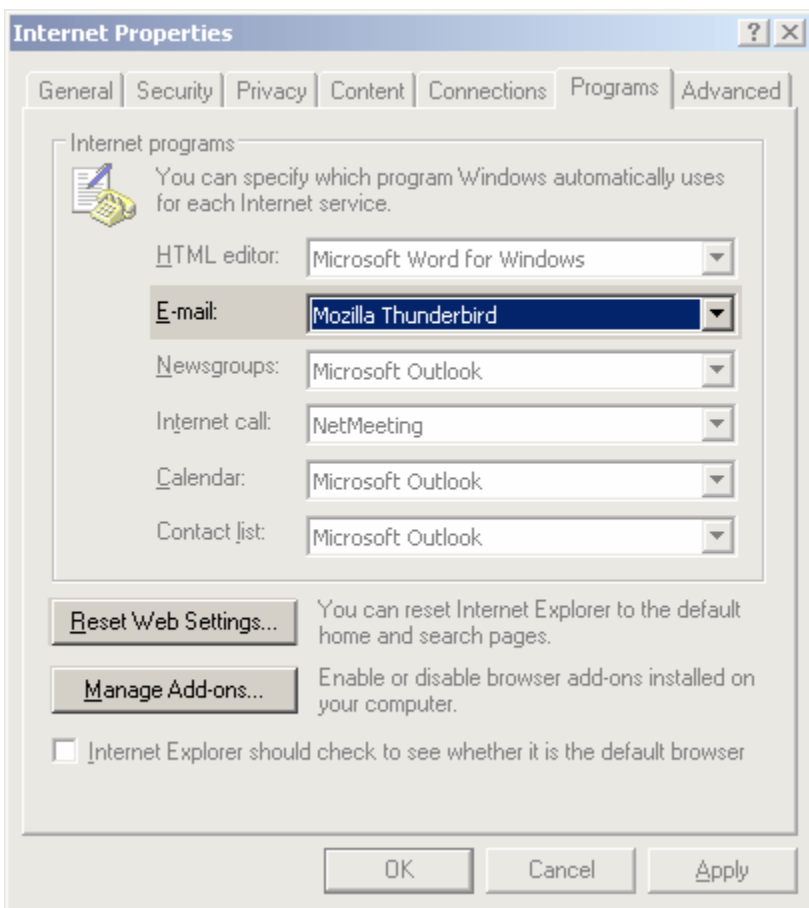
Internet Properties

? X

General | Security | Privacy | Content | Connections | Programs | Advanced

Internet programs

You can specify which program Windows automatically uses for each Internet service.

HTML editor: Microsoft Word for Windows

E-mail: Mozilla Thunderbird

Newsgroups: Microsoft Outlook

Internet call: NetMeeting

Calendar: Microsoft Outlook

Contact list: Microsoft Outlook

Reset Web Settings...

You can reset Internet Explorer to the default home and search pages.

Manage Add-ons...

Enable or disable browser add-ons installed on your computer.

Internet Explorer should check to see whether it is the default browser

OK

Cancel

Apply